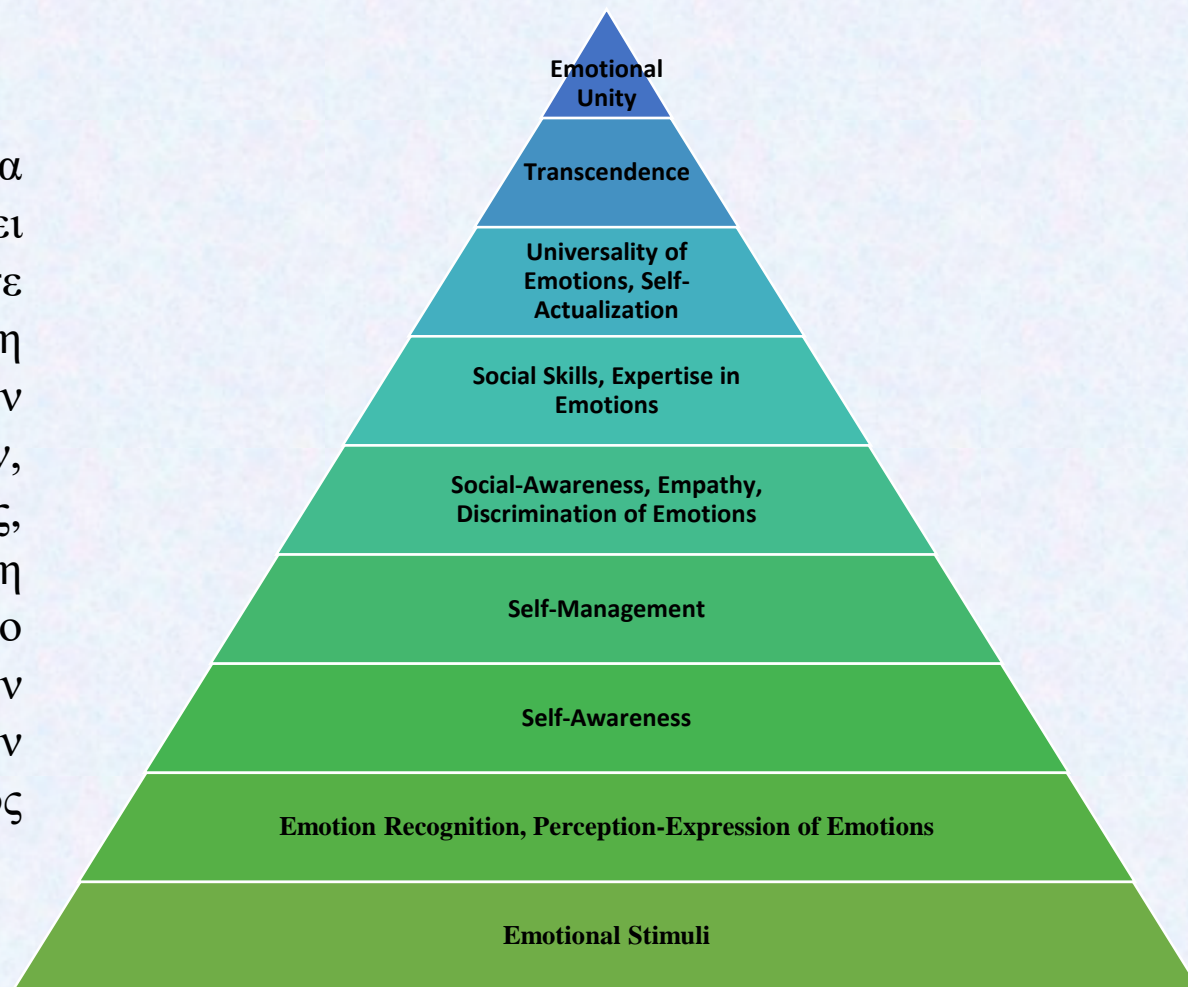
α
ει
τε
η
ν
ν,
ς,
η
ο
ν
ν
ος

Emotional Unity

Transcendence

Universality of Emotions, Self-Actualization

Social Skills, Expertise in Emotions

Social-Awareness, Empathy, Discrimination of Emotions

Self-Management

Self-Awareness

Emotion Recognition, Perception-Expression of Emotions

Emotional Stimuli